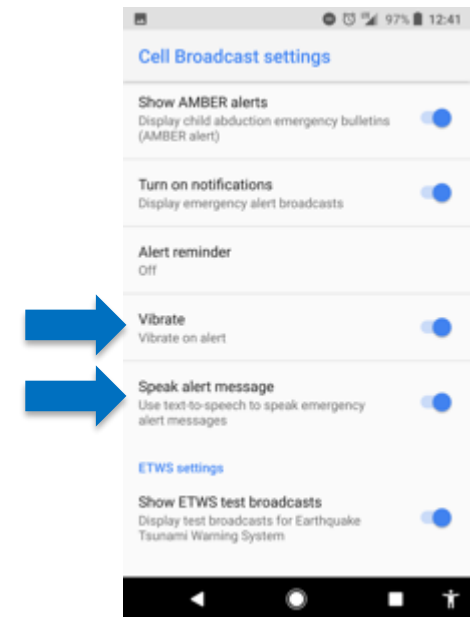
97% 12:41

Cell Broadcast settings

Show AMBER alerts
Display child abduction emergency bulletins (AMBER alert)

Turn on notifications
Display emergency alert broadcasts

Alert reminder
Off

Vibrate
Vibrate on alert

Speak alert message
Use text-to-speech to speak emergency alert messages

ETWS settings

Show ETWS test broadcasts
Display test broadcasts for Earthquake Tsunami Warning System